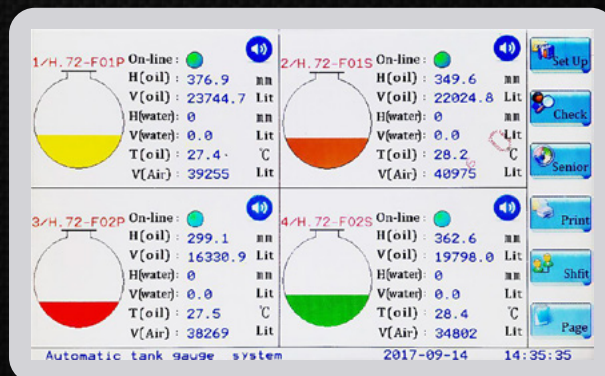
1/H.72-F01P On-line :
H(oil) : 376.9 mm
V(oil) : 23744.7 Lit
H(water) : 0 mm
V(water) : 0.0 Lit
T(oil) : 27.4 ℃
V(Air) : 39255 Lit

2/H.72-F01S On-line :
H(oil) : 349.6 mm
V(oil) : 22024.8 Lit
H(water) : 0 mm
V(water) : 0.0 Lit
T(oil) : 28.2 ℃
V(Air) : 40975 Lit

3/H.72-F02P On-line :
H(oil) : 299.1 mm
V(oil) : 16330.9 Lit
H(water) : 0 mm
V(water) : 0.0 Lit
T(oil) : 27.5 ℃
V(Air) : 38269 Lit

4/H.72-F02S On-line :
H(oil) : 362.6 mm
V(oil) : 19798.0 Lit
H(water) : 0 mm
V(water) : 0.0 Lit
T(oil) : 28.4 ℃
V(Air) : 34802 Lit

Set Up
Check
Senior
Print
Shfit
Page

Automatic tank gauge system 2017-09-14 14:35:35